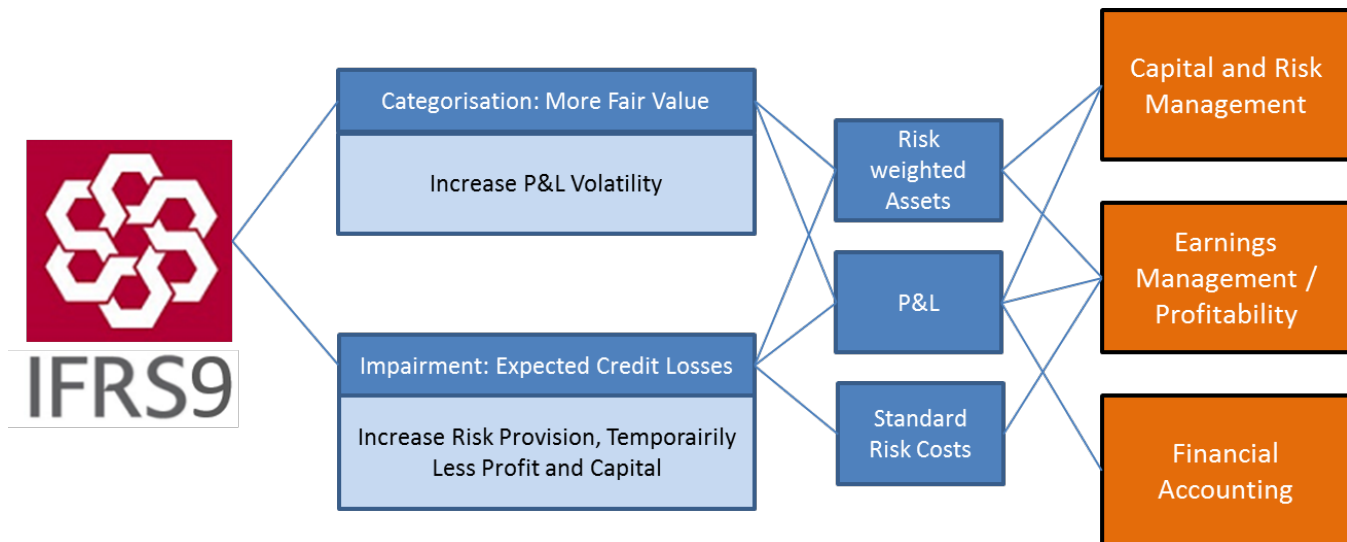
IFRS9

Categorisation: More Fair Value

Increase P&L Volatility

Impairment: Expected Credit Losses

Increase Risk Provision, Temporairily Less Profit and Capital

Risk weighted Assets

P&L

Standard Risk Costs

Capital and Risk Management

Earnings Management / Profitability

Financial Accounting